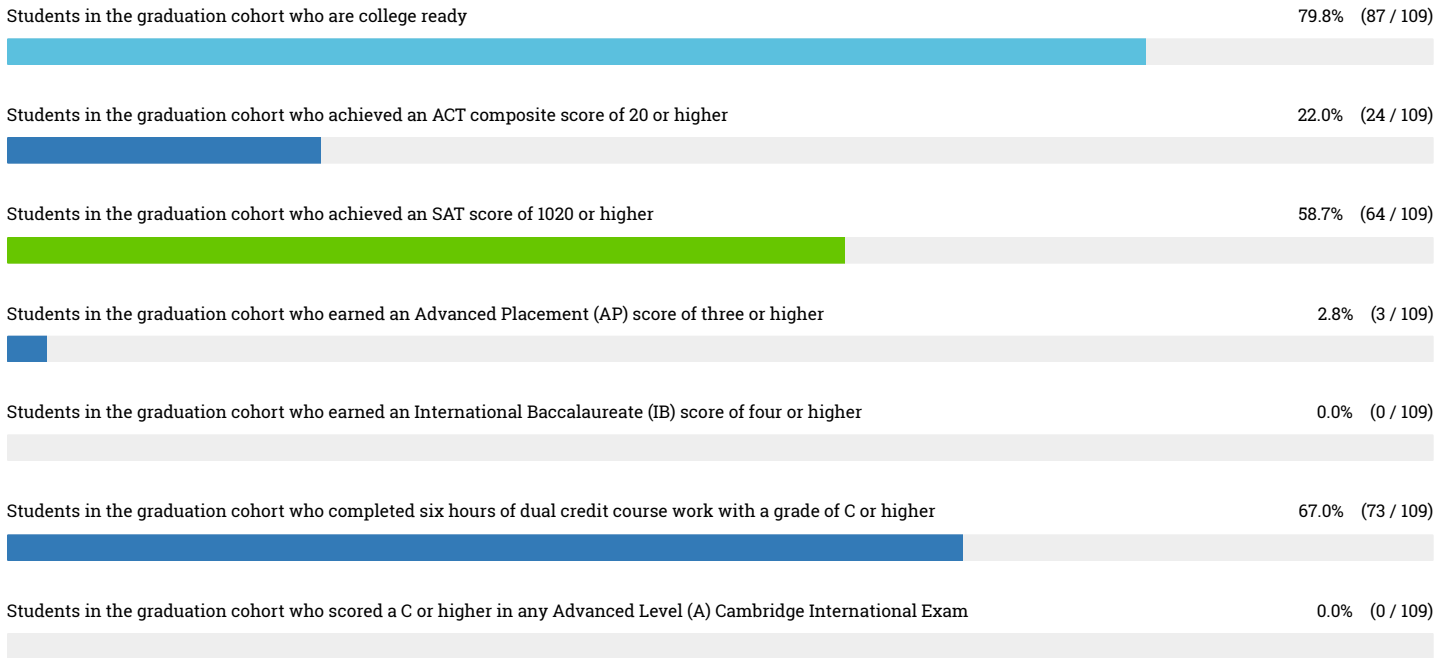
Students in the graduation cohort who are college ready 79.8% (87 / 109)

Students in the graduation cohort who achieved an ACT composite score of 20 or higher 22.0% (24 / 109)

Students in the graduation cohort who achieved an SAT score of 1020 or higher 58.7% (64 / 109)

Students in the graduation cohort who earned an Advanced Placement (AP) score of three or higher 2.8% (3 / 109)

Students in the graduation cohort who earned an International Baccalaureate (IB) score of four or higher 0.0% (0 / 109)

Students in the graduation cohort who completed six hours of dual credit course work with a grade of C or higher 67.0% (73 / 109)

Students in the graduation cohort who scored a C or higher in any Advanced Level (A) Cambridge International Exam 0.0% (0 / 109)